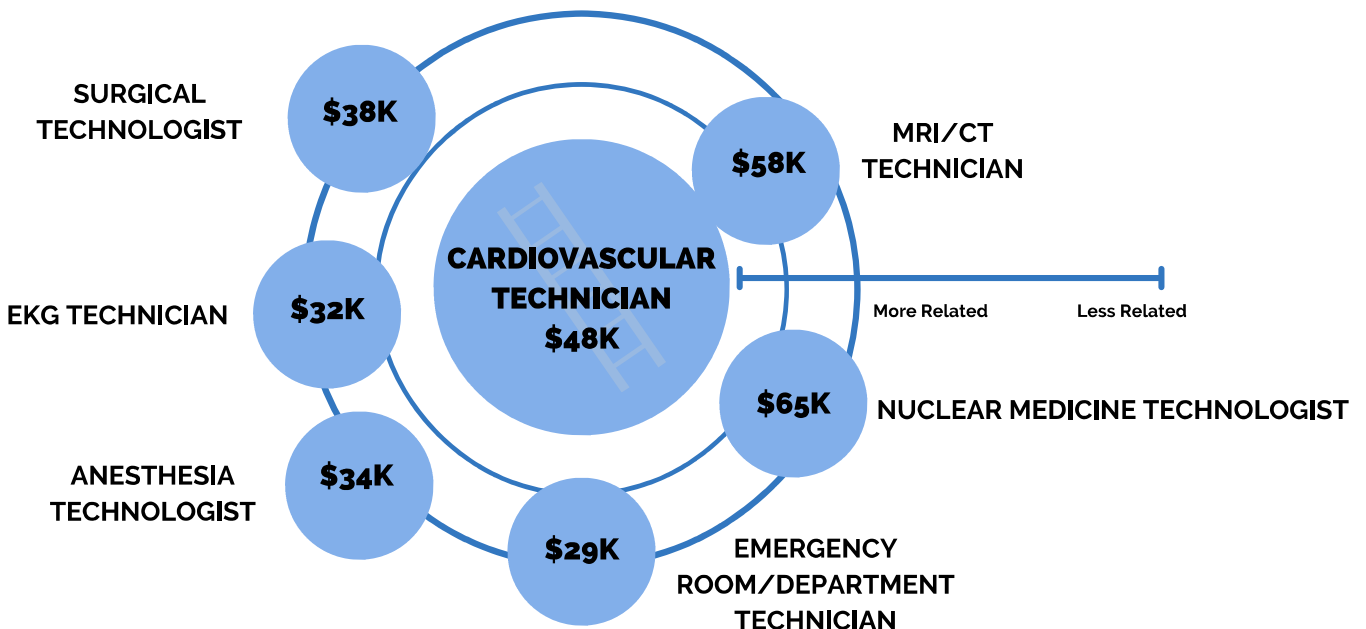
SURGICAL TECHNOLOGIST

$38K

MRI/CT TECHNICIAN

$58K

CARDIOVASCULAR TECHNICIAN $48K

More Related

Less Related

EKG TECHNICIAN

$32K

$65K

NUCLEAR MEDICINE TECHNOLOGIST

ANESTHESIA TECHNOLOGIST

$34K

$29K

EMERGENCY ROOM/DEPARTMENT TECHNICIAN